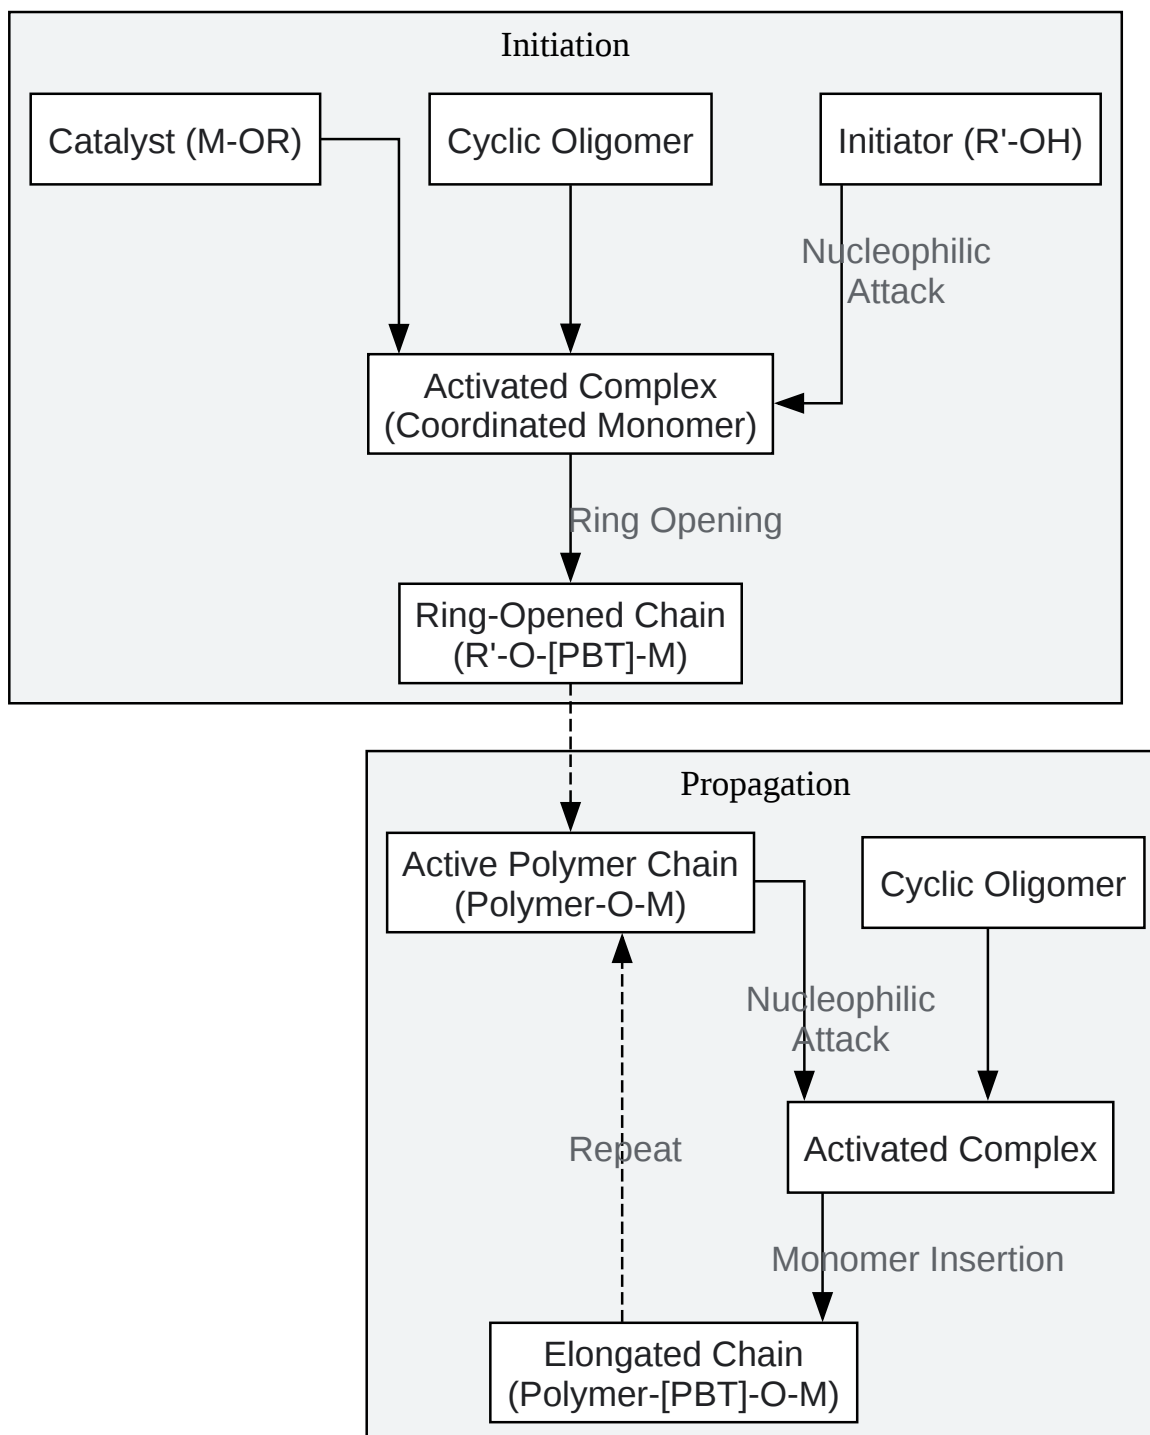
Initiation

Catalyst (M-OR)

Cyclic Oligomer

Initiator (R'-OH)

Nucleophilic Attack

Activated Complex (Coordinated Monomer)

Ring Opening

Ring-Opened Chain (R'-O-[PBT]-M)

Propagation

Active Polymer Chain (Polymer-O-M)

Cyclic Oligomer

Nucleophilic Attack

Repeat

Activated Complex

Monomer Insertion

Elongated Chain (Polymer-[PBT]-O-M)